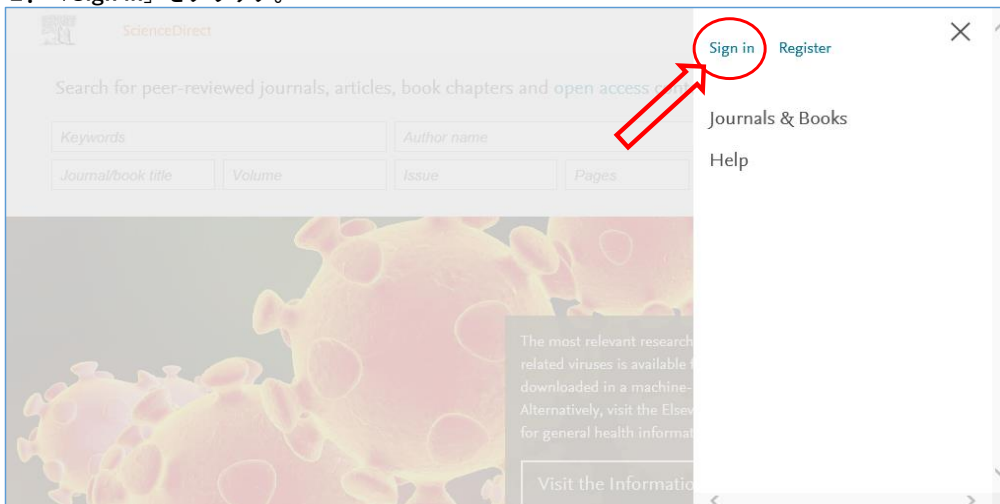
ScienceDirect

Search for peer-reviewed journals, articles, book chapters and open access c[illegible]

Keywords
Author name
Journal/book title
Volume
Issue
Pages

The most relevant research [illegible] related viruses is available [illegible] downloaded in a machine-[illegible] Alternatively, visit the Elsev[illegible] for general health informat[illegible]

Visit the Informatio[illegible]

Sign in
Register

Journals & Books

Help